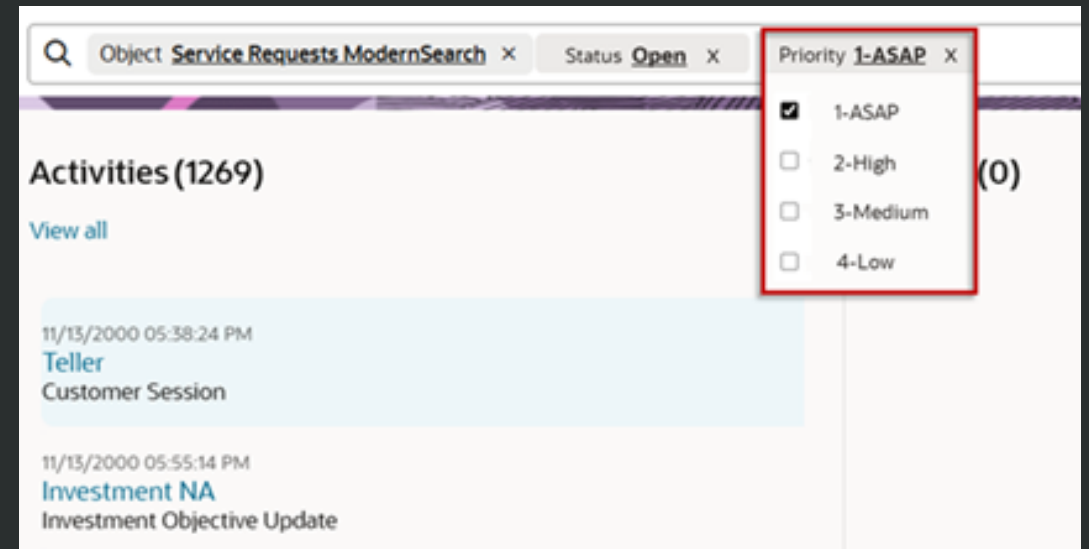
Object Service Requests ModernSearch ×

Status Open ×

Priority 1-ASAP ×

1-ASAP

2-High

3-Medium

4-Low

Activities (1269)

View all

(0)

11/13/2000 05:38:24 PM

Teller

Customer Session

11/13/2000 05:55:14 PM

Investment NA

Investment Objective Update